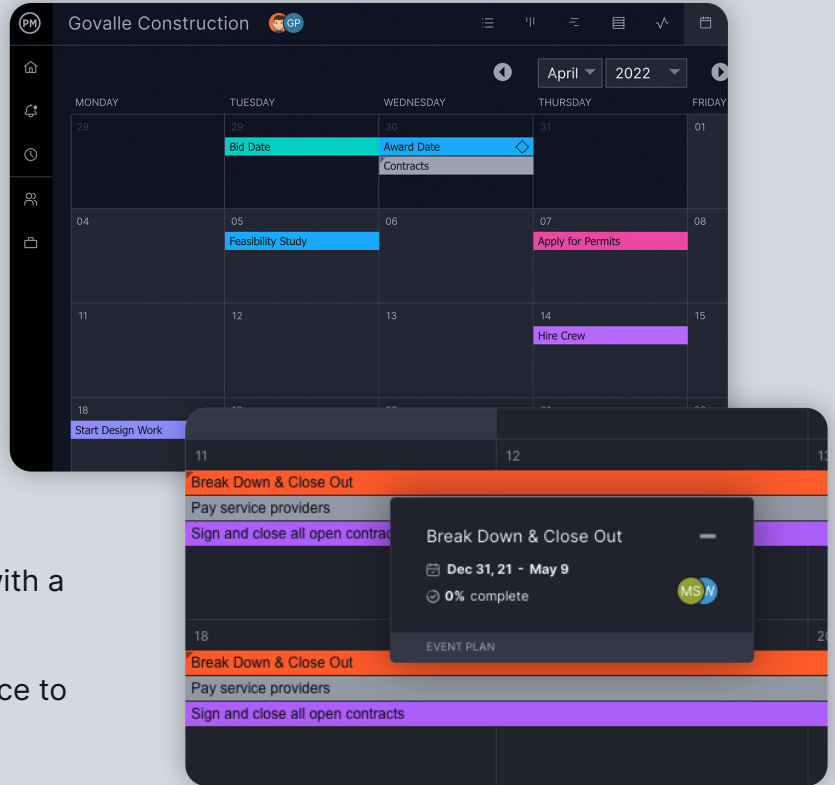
PM Govalle Construction GP

April 2022

MONDAY TUESDAY WEDNESDAY THURSDAY FRIDAY

28 29 30 31 01
Bid Date
Award Date
Contracts

04 05 06 07 08
Feasibility Study
Apply for Permits

11 12 13 14 15
Hire Crew

18
Start Design Work

11 12 1

Break Down & Close Out
Pay service providers
Sign and close all open contrac

Break Down & Close Out
Dec 31, 21 - May 9
0% complete
MS
EVENT PLAN

18 2
Break Down & Close Out
Pay service providers
Sign and close all open contracts

with a

ce to